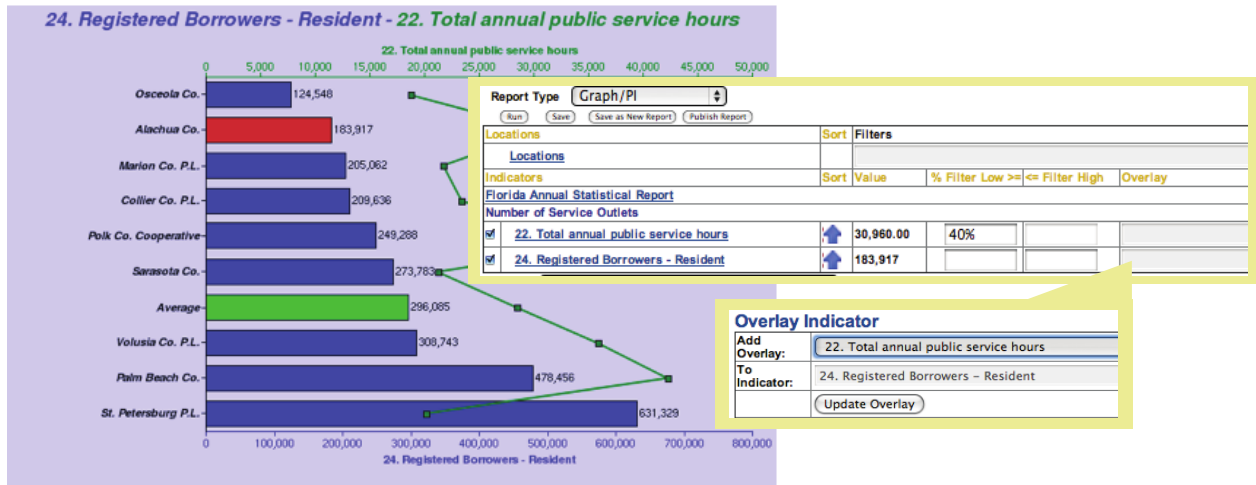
24. Registered Borrowers - Resident - 22. Total annual public service hours

22. Total annual public service hours

0 5,000 10,000 15,000 20,000 25,000 30,000 35,000 40,000 45,000 50,000

Osceola Co. 124,548
Alachua Co. 183,917
Marion Co. P.L. 205,062
Collier Co. P.L. 209,636
Polk Co. Cooperative 249,288
Sarasota Co. 273,783
Average 296,085
Volusia Co. P.L. 308,743
Palm Beach Co. 478,456
St. Petersburg P.L. 631,329

0 100,000 200,000 300,000 400,000 500,000 600,000 700,000 800,000

24. Registered Borrowers - Resident

Report Type Graph/PI

Run Save Save as New Report Publish Report

| Locations | Sort | Filters | | | |
|---|---|---|---|---|---|
| Locations | | | | | |
| Indicators | Sort | Value | % Filter Low >= | <= Filter High | Overlay |
| Florida Annual Statistical Report | | | | | |
| Number of Service Outlets | | | | | |
| 22. Total annual public service hours | | 30,960.00 | 40% | | |
| 24. Registered Borrowers - Resident | | 183,917 | | | |

Overlay Indicator

| Add Overlay: | 22. Total annual public service hours |
|---|---|
| To Indicator: | 24. Registered Borrowers - Resident |
| | Update Overlay |